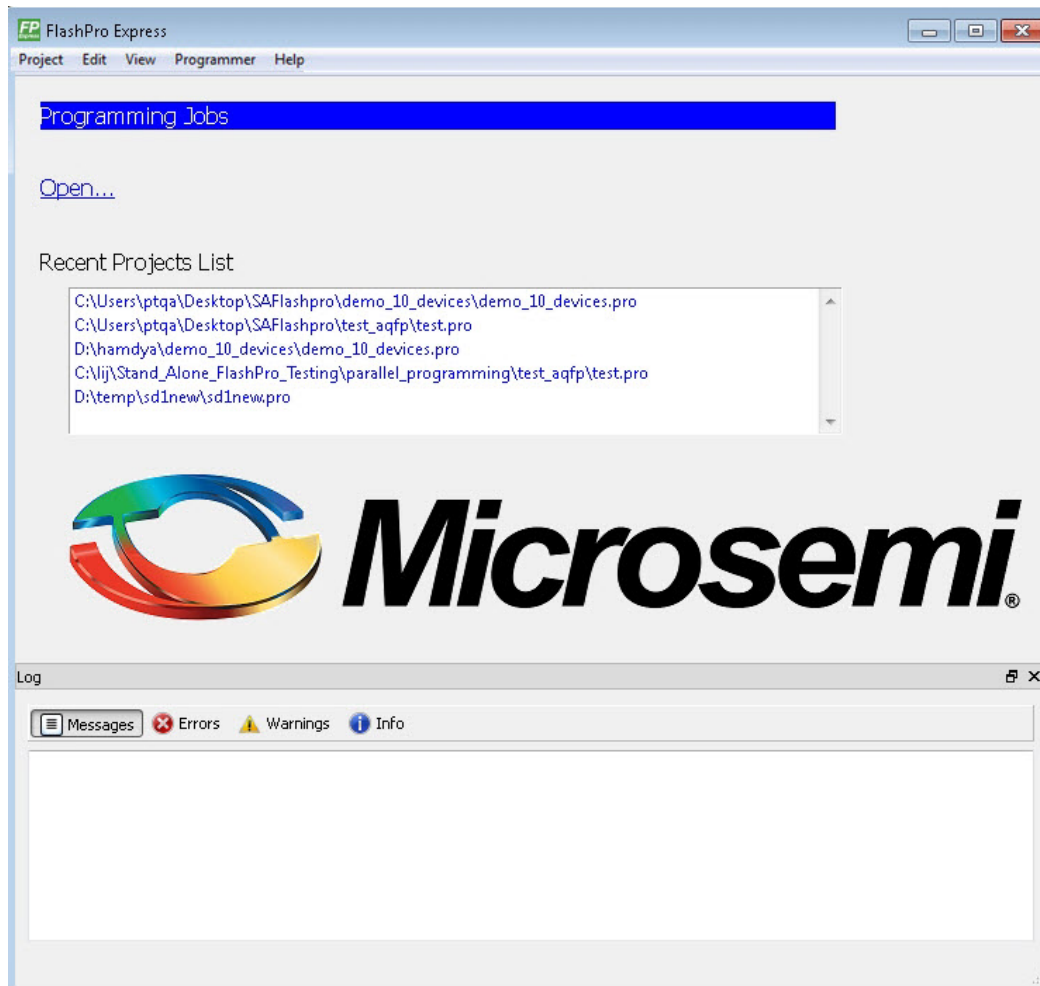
FP FlashPro Express

Project Edit View Programmer Help

Programming Jobs

Open...

Recent Projects List

C:\Users\ptqa\Desktop\SAFlashpro\demo_10_devices\demo_10_devices.pro
C:\Users\ptqa\Desktop\SAFlashpro\test_aqfp\test.pro
D:\hamdya\demo_10_devices\demo_10_devices.pro
C:\lij\Stand_Alone_FlashPro_Testing\parallel_programming\test_aqfp\test.pro
D:\temp\sd1new\sd1new.pro

Microsemi®

Log

Messages Errors Warnings Info